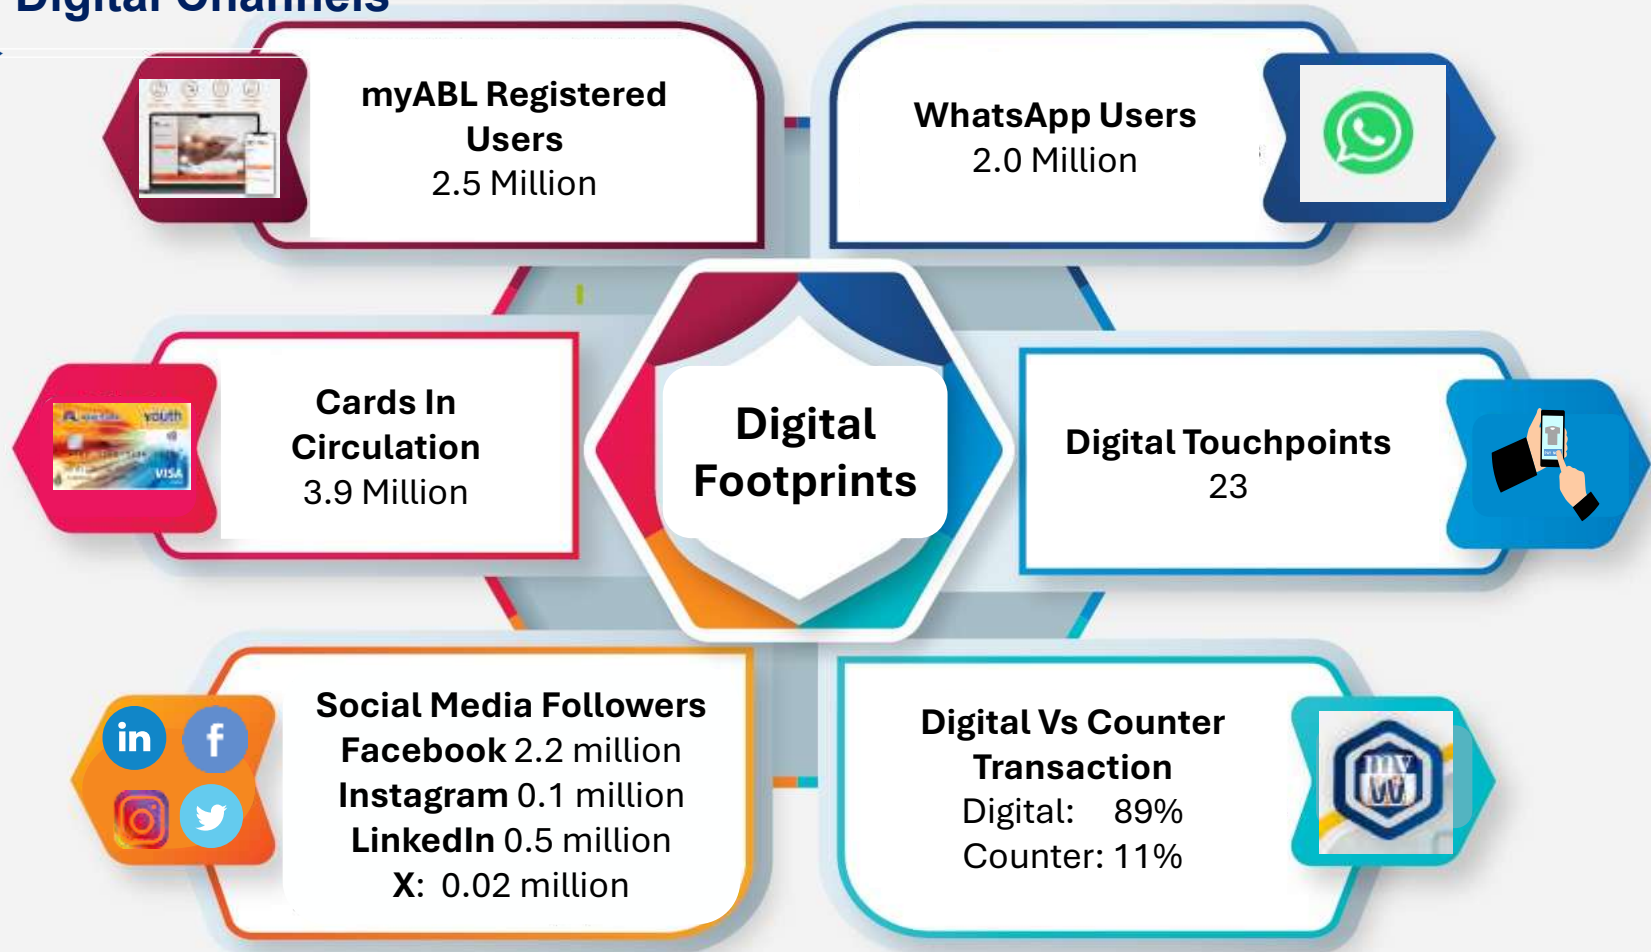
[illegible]

myABL Registered Users
2.5 Million

WhatsApp Users
2.0 Million

Cards In Circulation
3.9 Million

Digital Footprints

Digital Touchpoints
23

Social Media Followers
Facebook 2.2 million
Instagram 0.1 million
LinkedIn 0.5 million
X: 0.02 million

Digital Vs Counter Transaction
Digital: 89%
Counter: 11%